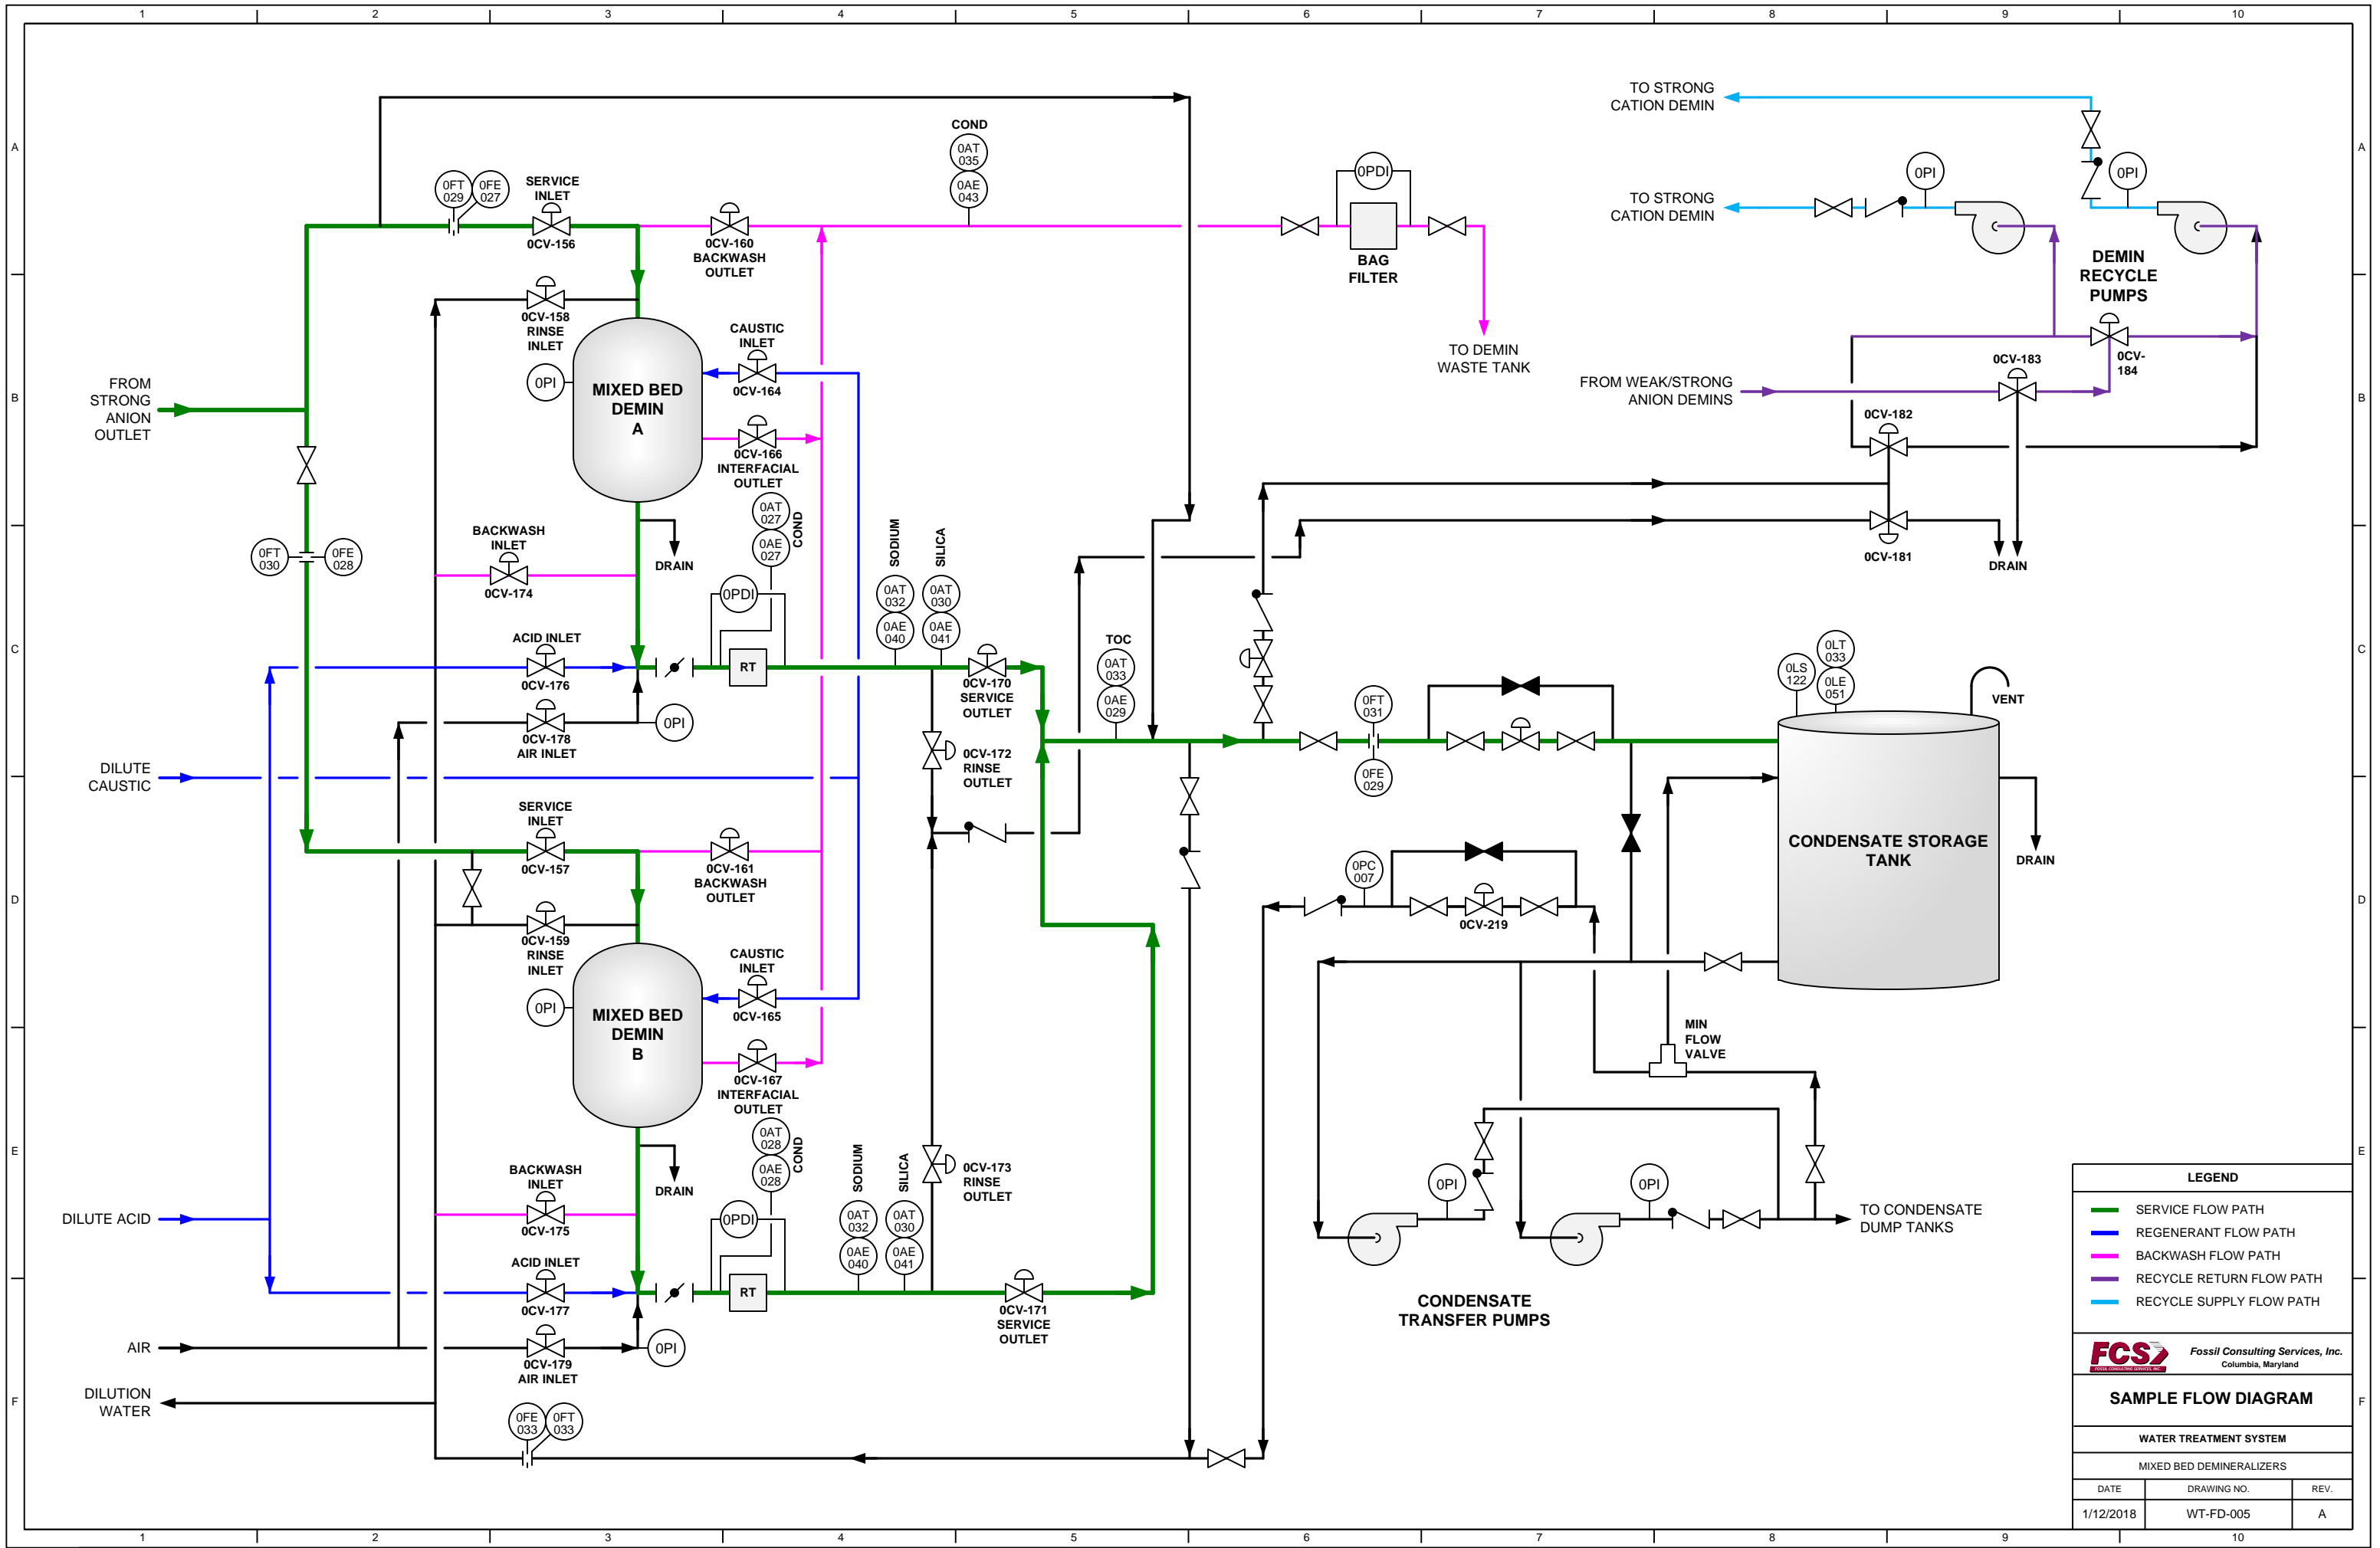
1 2 3 4 5 6 7 8 9 10

A B C D E F

TO STRONG CATION DEMIN

TO STRONG CATION DEMIN

0PI

0PI

DEMIN RECYCLE PUMPS

0CV-183

0CV-184

FROM WEAK/STRONG ANION DEMINS

0CV-182

0CV-181

DRAIN

COND

0AT 035

0AE 043

0PDI

BAG FILTER

TO DEMIN WASTE TANK

0FT 029

0FE 027

SERVICE INLET

0CV-156

0CV-160 BACKWASH OUTLET

0CV-158 RINSE INLET

CAUSTIC INLET

0CV-164

0PI

MIXED BED DEMIN A

FROM STRONG ANION OUTLET

0CV-166 INTERFACIAL OUTLET

0AT 027

0AE 027

COND

0FT 030

0FE 028

BACKWASH INLET

0CV-174

DRAIN

SODIUM

SILICA

0PDI

0AT 032

0AE 040

0AT 030

0AE 041

ACID INLET

0CV-176

RT

0CV-170 SERVICE OUTLET

TOC

0AT 033

0AE 029

0PI

0CV-178 AIR INLET

0CV-172 RINSE OUTLET

0FT 031

0FE 029

0LS 122

0LT 033

0LE 051

VENT

DILUTE CAUSTIC

CONDENSATE STORAGE TANK

DRAIN

SERVICE INLET

0CV-157

0CV-161 BACKWASH OUTLET

0PC 007

0CV-219

0CV-159 RINSE INLET

CAUSTIC INLET

0PI

MIXED BED DEMIN B

0CV-165

0CV-167 INTERFACIAL OUTLET

MIN FLOW VALVE

0AT 028

0AE 028

COND

DRAIN

SODIUM

SILICA

0CV-173 RINSE OUTLET

BACKWASH INLET

0CV-175

0PDI

0AT 032

0AE 040

0AT 030

0AE 041

0PI

0PI

TO CONDENSATE DUMP TANKS

DILUTE ACID

ACID INLET

0CV-177

RT

0CV-171 SERVICE OUTLET

CONDENSATE TRANSFER PUMPS

AIR

0CV-179 AIR INLET

0PI

DILUTION WATER

0FE 033

0FT 033

LEGEND

SERVICE FLOW PATH

REGENERANT FLOW PATH

BACKWASH FLOW PATH

RECYCLE RETURN FLOW PATH

RECYCLE SUPPLY FLOW PATH

FCS

Fossil Consulting Services, Inc.
Columbia, Maryland

SAMPLE FLOW DIAGRAM

WATER TREATMENT SYSTEM

MIXED BED DEMINERALIZERS

| DATE | DRAWING NO. | REV. |
|---|---|---|
| 1/12/2018 | WT-FD-005 | A |